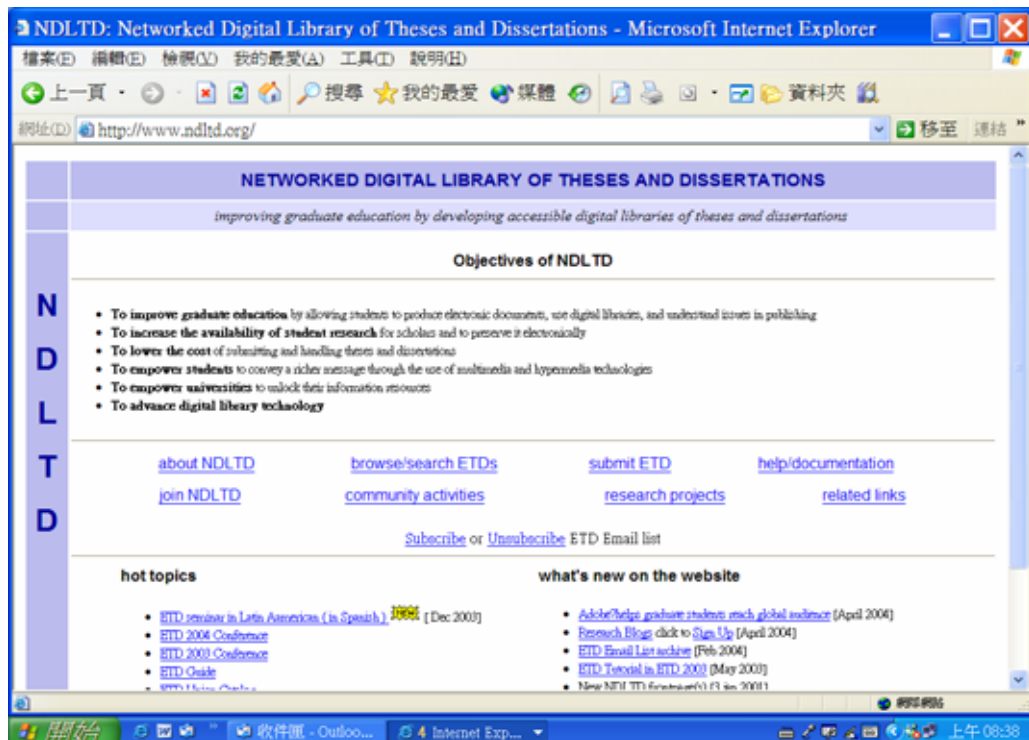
NDLTD: Networked Digital Library of Theses and Dissertations - Microsoft Internet Explorer

檔案(F) 編輯(E) 檢視(V) 我的最愛(A) 工具(T) 說明(H)

上一頁 搜尋 我的最愛 媒體 資料夾

網址(D) http://www.ndltd.org/ 移至 連結

NETWORKED DIGITAL LIBRARY OF THESES AND DISSERTATIONS

improving graduate education by developing accessible digital libraries of theses and dissertations

N D L T D

Objectives of NDLTD

- To improve graduate education by allowing students to produce electronic documents, use digital libraries, and understand issues in publishing
- To increase the availability of student research for scholars and to preserve it electronically
- To lower the cost of submitting and handling theses and dissertations
- To empower students to convey a richer message through the use of multimedia and hypermedia technologies
- To empower universities to unlock their information resources
- To advance digital library technology

about NDLTD browse/search ETDs submit ETD help/documentation
join NDLTD community activities research projects related links

Subscribe or Unsubscribe ETD Email list

hot topics

- ETD seminar in Latin American (in Spanish) NEW [Dec 2003]
- ETD 2004 Conference
- ETD 2003 Conference
- ETD Guide
- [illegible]

what's new on the website

- Adobe?helps graduate students reach global audience [April 2004]
- Research Blogs click to Sign Up [April 2004]
- ETD Email List archive [Feb 2004]
- ETD Tutorial in ETD 2003 [May 2003]
- New NDLTD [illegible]

網際網路

開始 收件匣 - Outloo... 4 Internet Exp... 上午 08:38